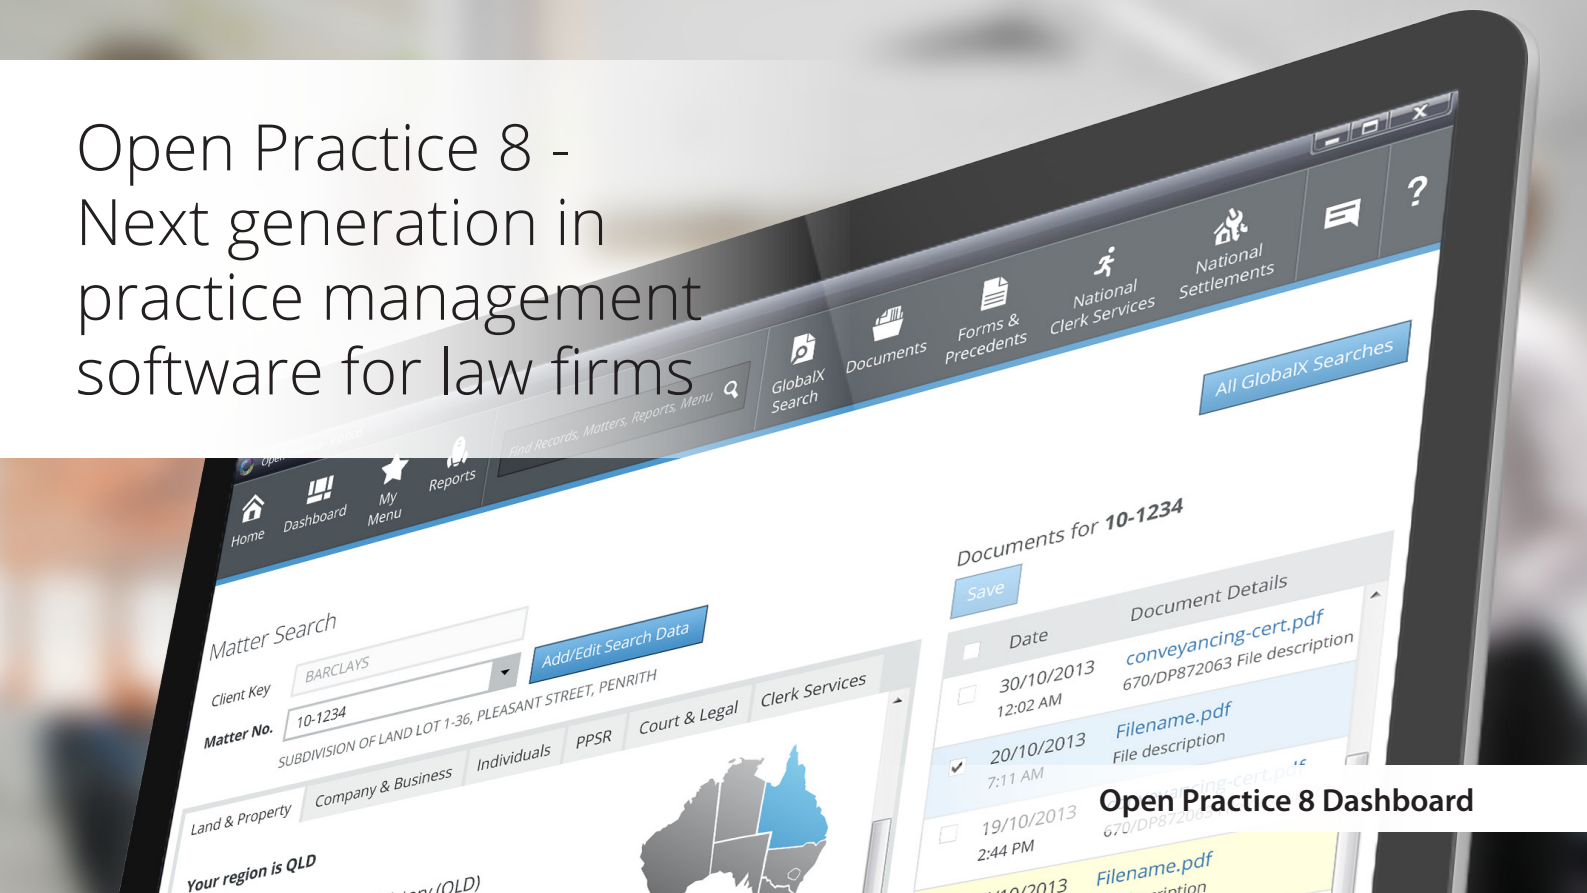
Open Practice 8 - Next generation in practice management software for law firms

Home Dashboard My Menu Reports

Find Records, Matters, Reports, Menu

GlobalX Search Documents Forms & Precedents National Clerk Services National Settlements

?

All GlobalX Searches

Matter Search

Client Key BARCLAYS

Matter No. 10-1234

Add/Edit Search Data

SUBDIVISION OF LAND LOT 1-36, PLEASANT STREET, PENRITH

Land & Property Company & Business Individuals PPSR Court & Legal Clerk Services

Your region is QLD

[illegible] (QLD)

Documents for 10-1234

Save

| | Date | Document Details |
|---|---|---|
| | 30/10/2013 12:02 AM | conveyancing-cert.pdf 670/DP872063 File description |
| ✓ | 20/10/2013 7:11 AM | Filename.pdf File description |
| | 19/10/2013 2:44 PM | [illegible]ing-cert.pdf 670/DP87206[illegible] |
| | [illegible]/10/2013 | Filename.pdf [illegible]ription |

Open Practice 8 Dashboard